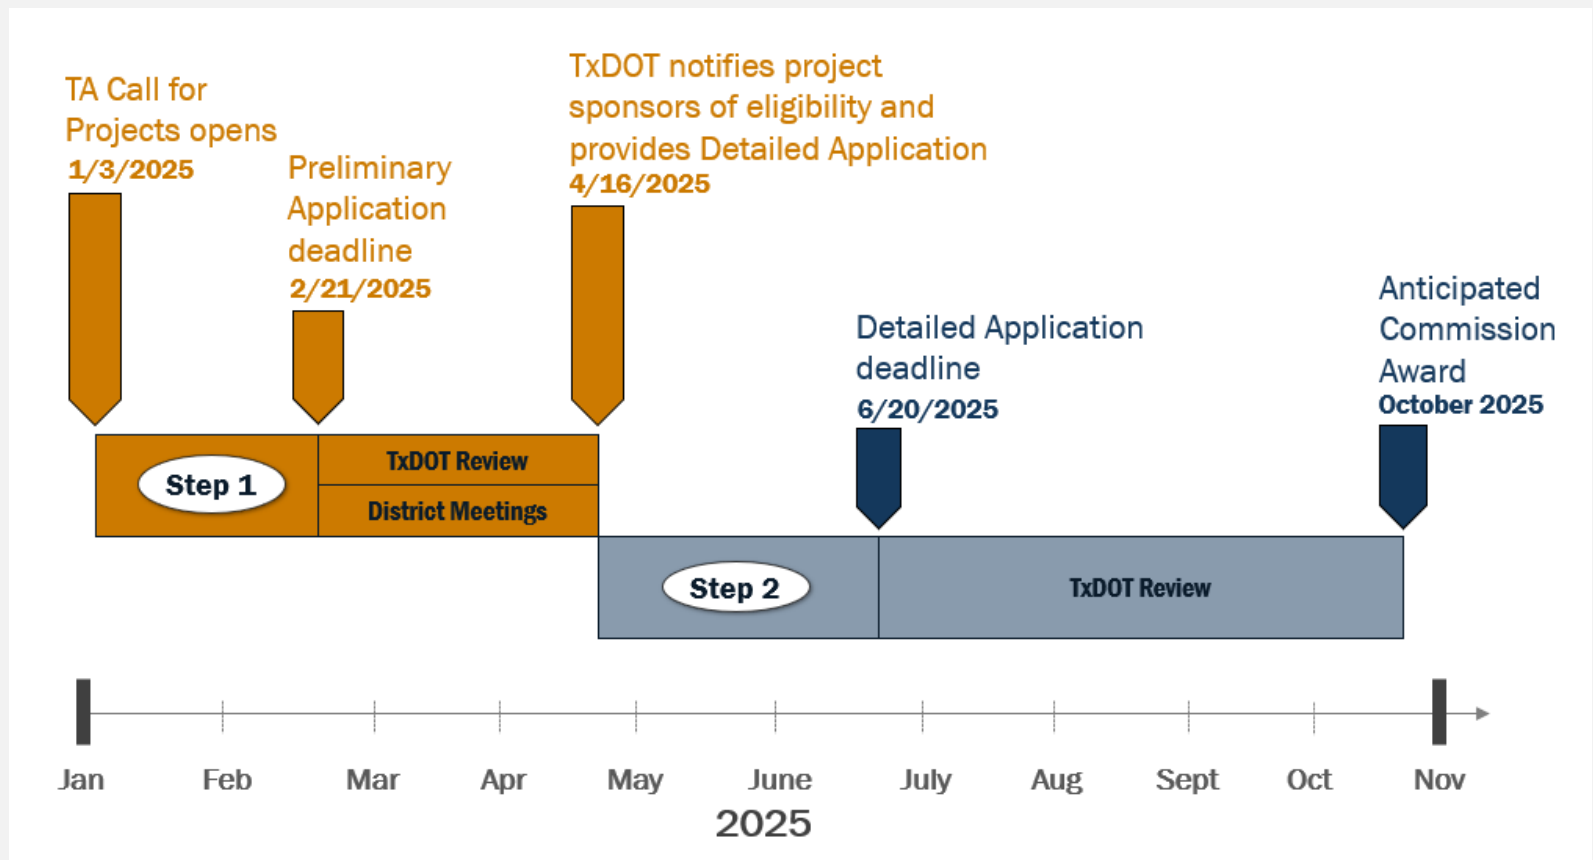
TA Call for Projects opens
1/3/2025

Preliminary Application deadline
2/21/2025

TxDOT notifies project sponsors of eligibility and provides Detailed Application
4/16/2025

Detailed Application deadline
6/20/2025

Anticipated Commission Award
October 2025

Step 1

TxDOT Review

District Meetings

Step 2

TxDOT Review

Jan Feb Mar Apr May June July Aug Sept Oct Nov

2025